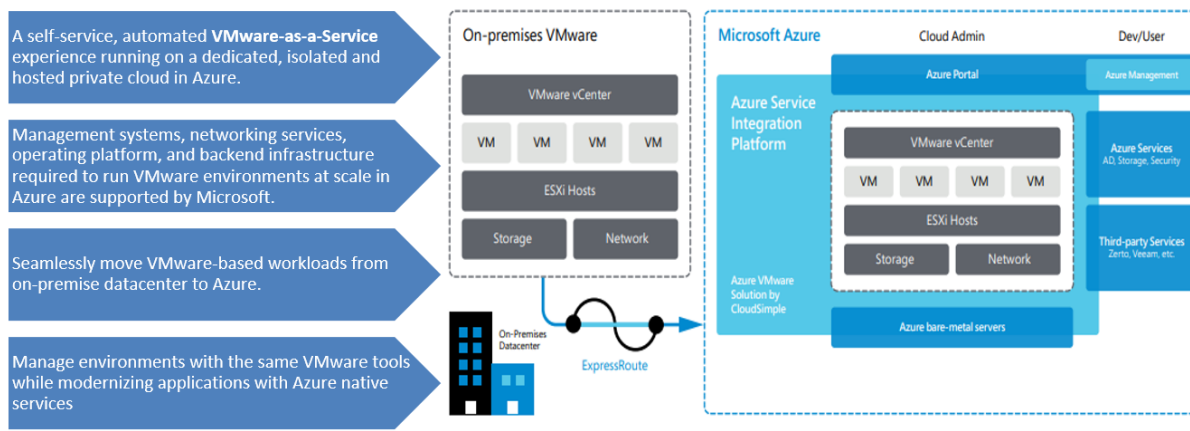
A self-service, automated **VMware-as-a-Service** experience running on a dedicated, isolated and hosted private cloud in Azure.

Management systems, networking services, operating platform, and backend infrastructure required to run VMware environments at scale in Azure are supported by Microsoft.

Seamlessly move VMware-based workloads from on-premise datacenter to Azure.

Manage environments with the same VMware tools while modernizing applications with Azure native services

On-premises VMware

VMware vCenter

VM VM VM VM

ESXi Hosts

Storage

Network

On-Premises Datacenter

ExpressRoute

Microsoft Azure

Cloud Admin

Dev/User

Azure Portal

Azure Management

Azure Service Integration Platform

VMware vCenter

VM VM VM VM

ESXi Hosts

Storage

Network

Azure Services
AD, Storage, Security

Third-party Services
Zerto, Veeam, etc.

Azure VMware Solution by CloudSimple

Azure bare-metal servers